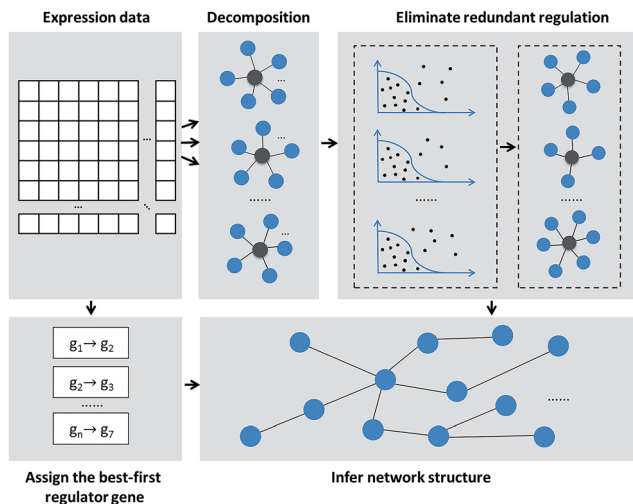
Expression data

Decomposition

Eliminate redundant regulation

...

...

...

...

......

......

......

$g_1 \rightarrow g_2$

$g_2 \rightarrow g_3$

......

$g_n \rightarrow g_7$

......

Assign the best-first regulator gene

Infer network structure